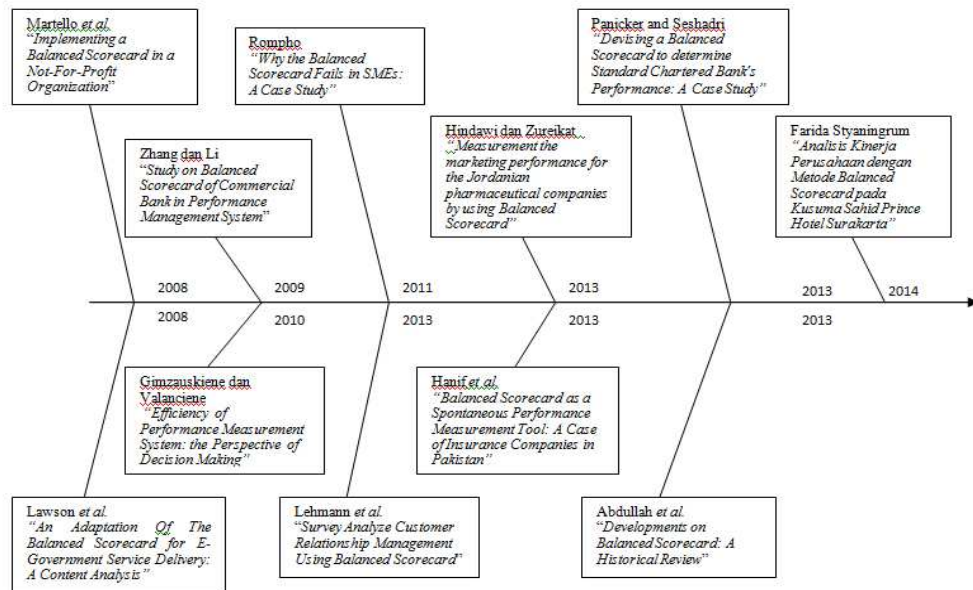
Martello et al.
"Implementing a Balanced Scorecard in a Not-For-Profit Organization"

Zhang dan Li
"Study on Balanced Scorecard of Commercial Bank in Performance Management System"

Rompho
"Why the Balanced Scorecard Fails in SMEs: A Case Study"

Hindawi dan Zureikat
"Measurement the marketing performance for the Jordanian pharmaceutical companies by using Balanced Scorecard"

Panicker and Seshadri
"Devising a Balanced Scorecard to determine Standard Chartered Bank's Performance: A Case Study"

Farida Styaningrum
"Analisis Kinerja Perusahaan dengan Metode Balanced Scorecard pada Kusuma Sahid Prince Hotel Surakarta"

2008
2009
2011
2013
2013
2014

2008
2010
2013
2013
2013

Gimzauskiene dan Valanciene
"Efficiency of Performance Measurement System: the Perspective of Decision Making"

Hanif et al.
"Balanced Scorecard as a Spontaneous Performance Measurement Tool: A Case of Insurance Companies in Pakistan"

Lawson et al.
"An Adaptation Of The Balanced Scorecard for E-Government Service Delivery: A Content Analysis"

Lehmann et al.
"Survey Analyze Customer Relationship Management Using Balanced Scorecard"

Abdullah et al.
"Developments on Balanced Scorecard: A Historical Review"